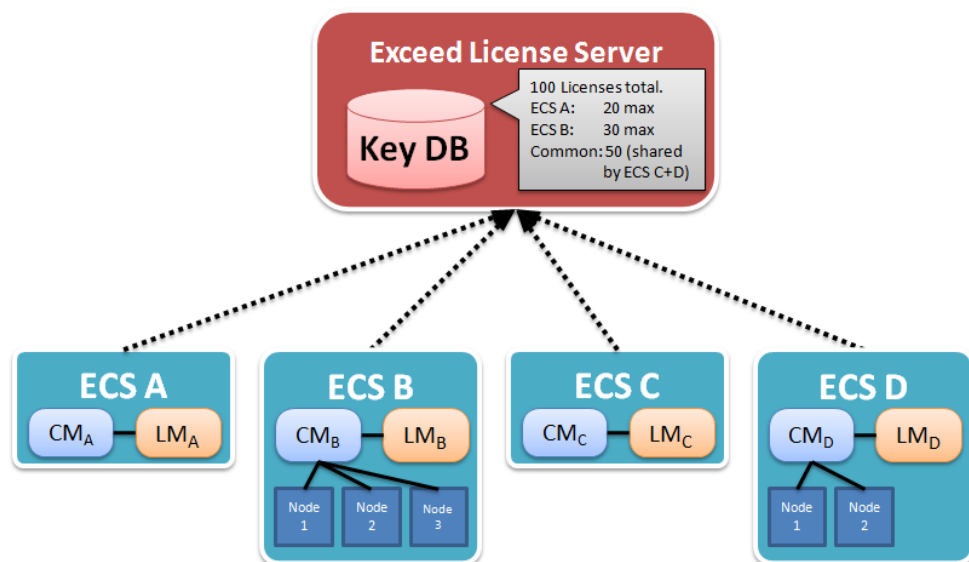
Exceed License Server

Key DB

100 Licenses total.
ECS A: 20 max
ECS B: 30 max
Common: 50 (shared by ECS C+D)

ECS A
$CM_A$ $LM_A$

ECS B
$CM_B$ $LM_B$
Node 1
Node 2
Node 3

ECS C
$CM_C$ $LM_C$

ECS D
$CM_D$ $LM_D$
Node 1
Node 2